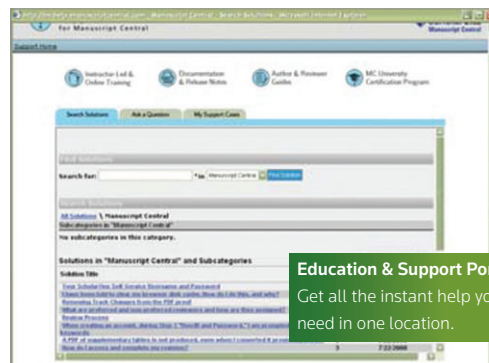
for Manuscript Central

Manuscript Central

Support Home

Instructor-Led & Online Training

Documentation & Release Notes

Author & Reviewer Guides

MC University Certification Program

Search Solutions

Ask a Question

My Support Cases

Find Solutions

Search for:

in

Manuscript Central

Find Solution

Search Solutions

All Solutions \ Manuscript Central

Subcategories in "Manuscript Central"

No subcategories in this category.

Solutions in "Manuscript Central" and Subcategories

Solution Title

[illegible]

7/22/2008

Education & Support Po

Get all the instant help yo need in one location.